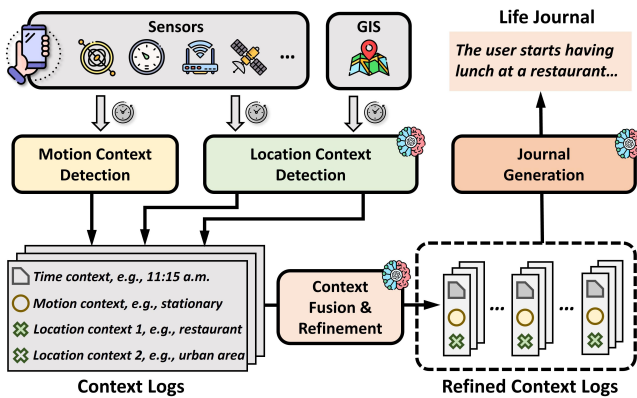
Sensors

...

GIS

Life Journal

The user starts having lunch at a restaurant...

Motion Context Detection

Location Context Detection

Journal Generation

Time context, e.g., 11:15 a.m.

Motion context, e.g., stationary

Location context 1, e.g., restaurant

Location context 2, e.g., urban area

Context Fusion & Refinement

...

...

Context Logs

Refined Context Logs